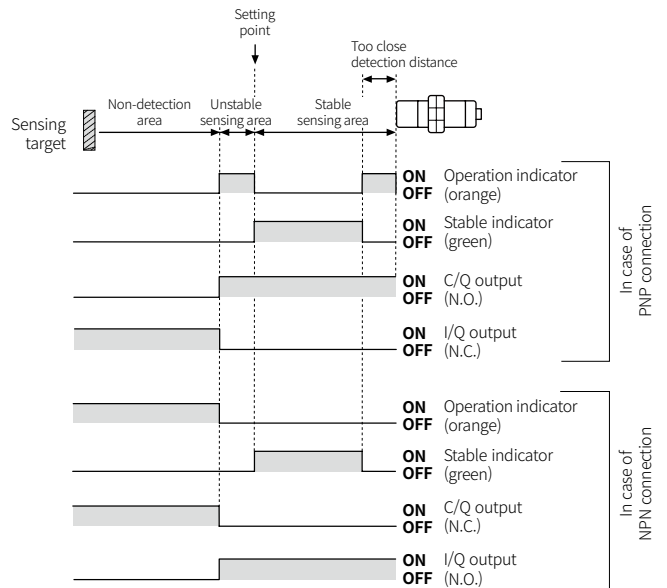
Setting point

Too close detection distance

Sensing target

Non-detection area

Unstable sensing area

Stable sensing area

ON
OFF
Operation indicator (orange)

ON
OFF
Stable indicator (green)

ON
OFF
C/Q output (N.O.)

ON
OFF
I/Q output (N.C.)

In case of PNP connection

ON
OFF
Operation indicator (orange)

ON
OFF
Stable indicator (green)

ON
OFF
C/Q output (N.C.)

ON
OFF
I/Q output (N.O.)

In case of NPN connection